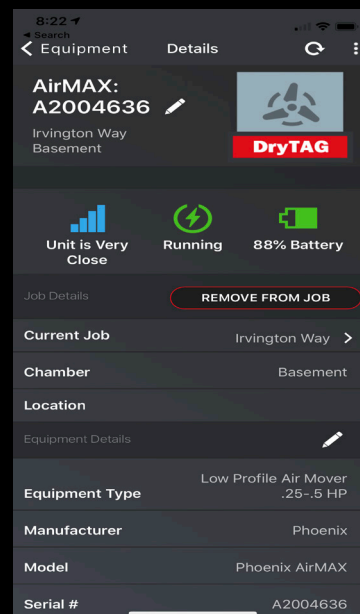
8:22
◂ Search
< Equipment Details

AirMAX: A2004636
Irvington Way
Basement

DryTAG

Unit is Very Close
Running
88% Battery

Job Details
REMOVE FROM JOB

| | |
|---|---|
| Current Job | Irvington Way > |
| Chamber | Basement |
| Location | |

Equipment Details

| | |
|---|---|
| Equipment Type | Low Profile Air Mover .25-.5 HP |
| Manufacturer | Phoenix |
| Model | Phoenix AirMAX |
| Serial # | A2004636 |